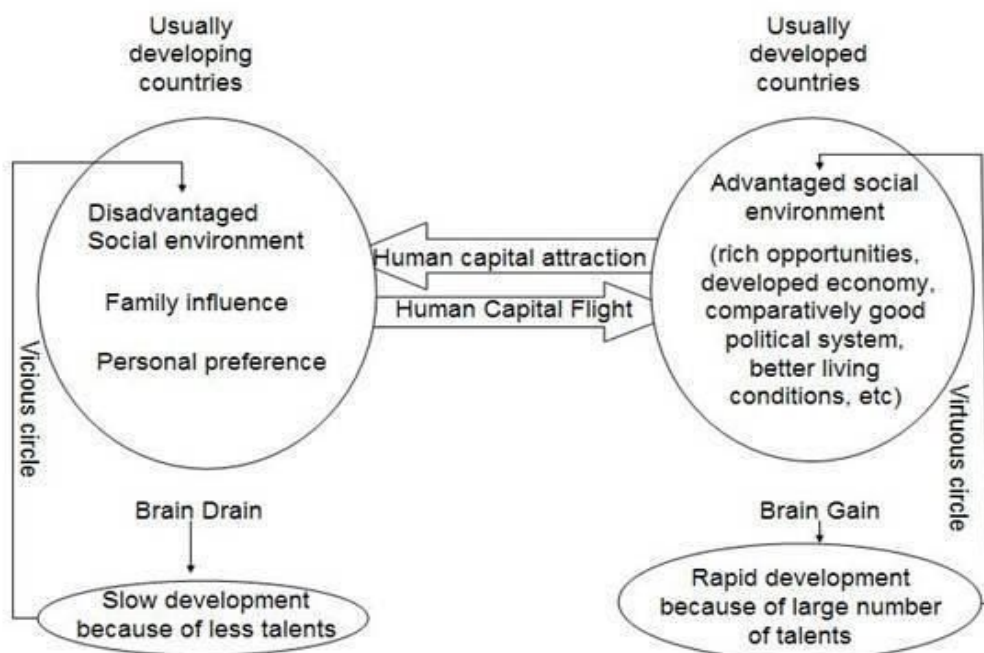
Usually developing countries

Usually developed countries

Disadvantaged Social environment

Family influence

Personal preference

Human capital attraction

Human Capital Flight

Advantaged social environment

(rich opportunities, developed economy, comparatively good political system, better living conditions, etc)

Vicious circle

Virtuous circle

Brain Drain

Slow development because of less talents

Brain Gain

Rapid development because of large number of talents